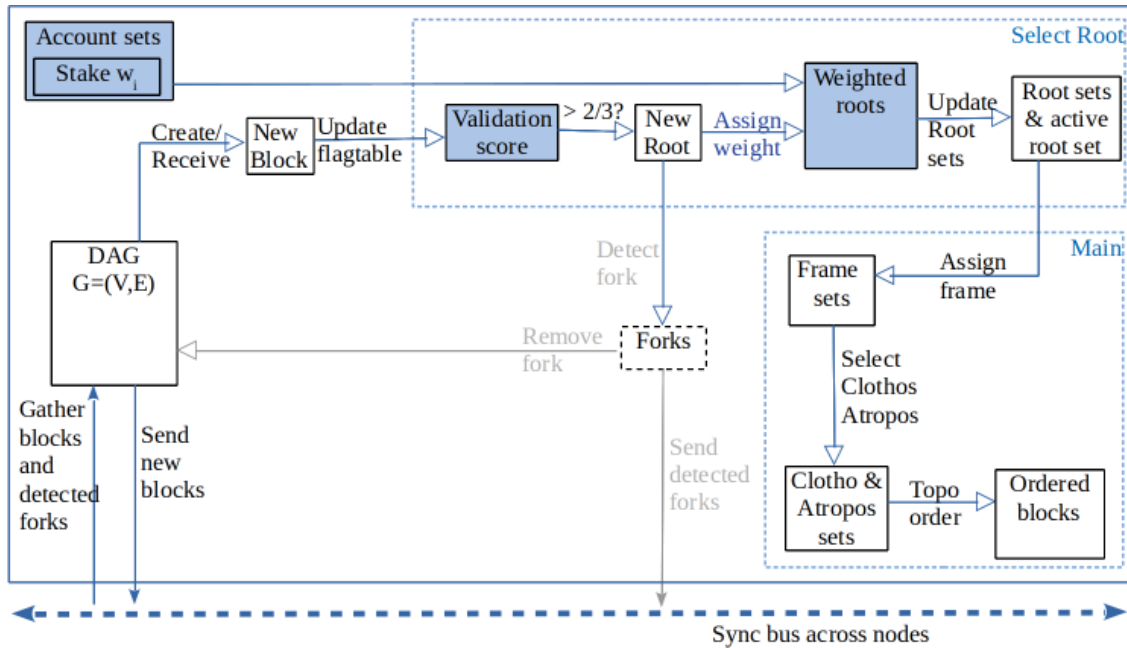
Account sets

Stake $w_i$

Select Root

Weighted roots

Update Root sets

Root sets & active root set

Create/ Receive

New Block

Update flagtable

Validation score

> 2/3?

New Root

Assign weight

DAG G=(V,E)

Detect fork

Main

Frame sets

Assign frame

Remove fork

Forks

Select Clothos Atropos

Gather blocks and detected forks

Send new blocks

Send detected forks

Clotho & Atropos sets

Topo order

Ordered blocks

Sync bus across nodes